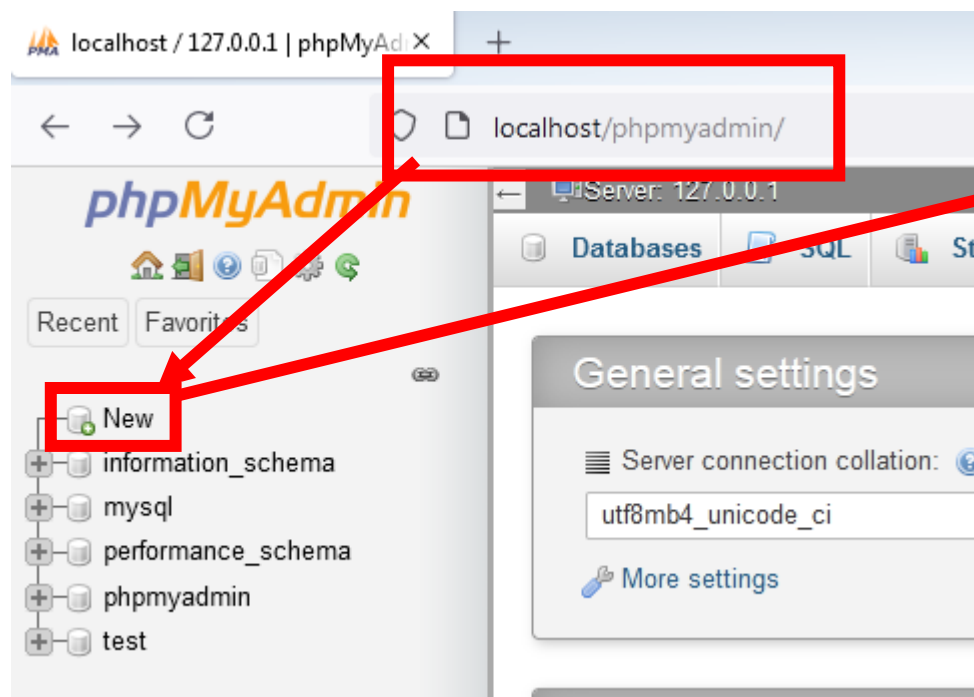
localhost / 127.0.0.1 | phpMyAd

localhost/phpmyadmin/

phpMyAdmin

Recent Favorites

New
information_schema
mysql
performance_schema
phpmyadmin
test

Server: 127.0.0.1

Databases SQL St

General settings

Server connection collation:

utf8mb4_unicode_ci

More settings